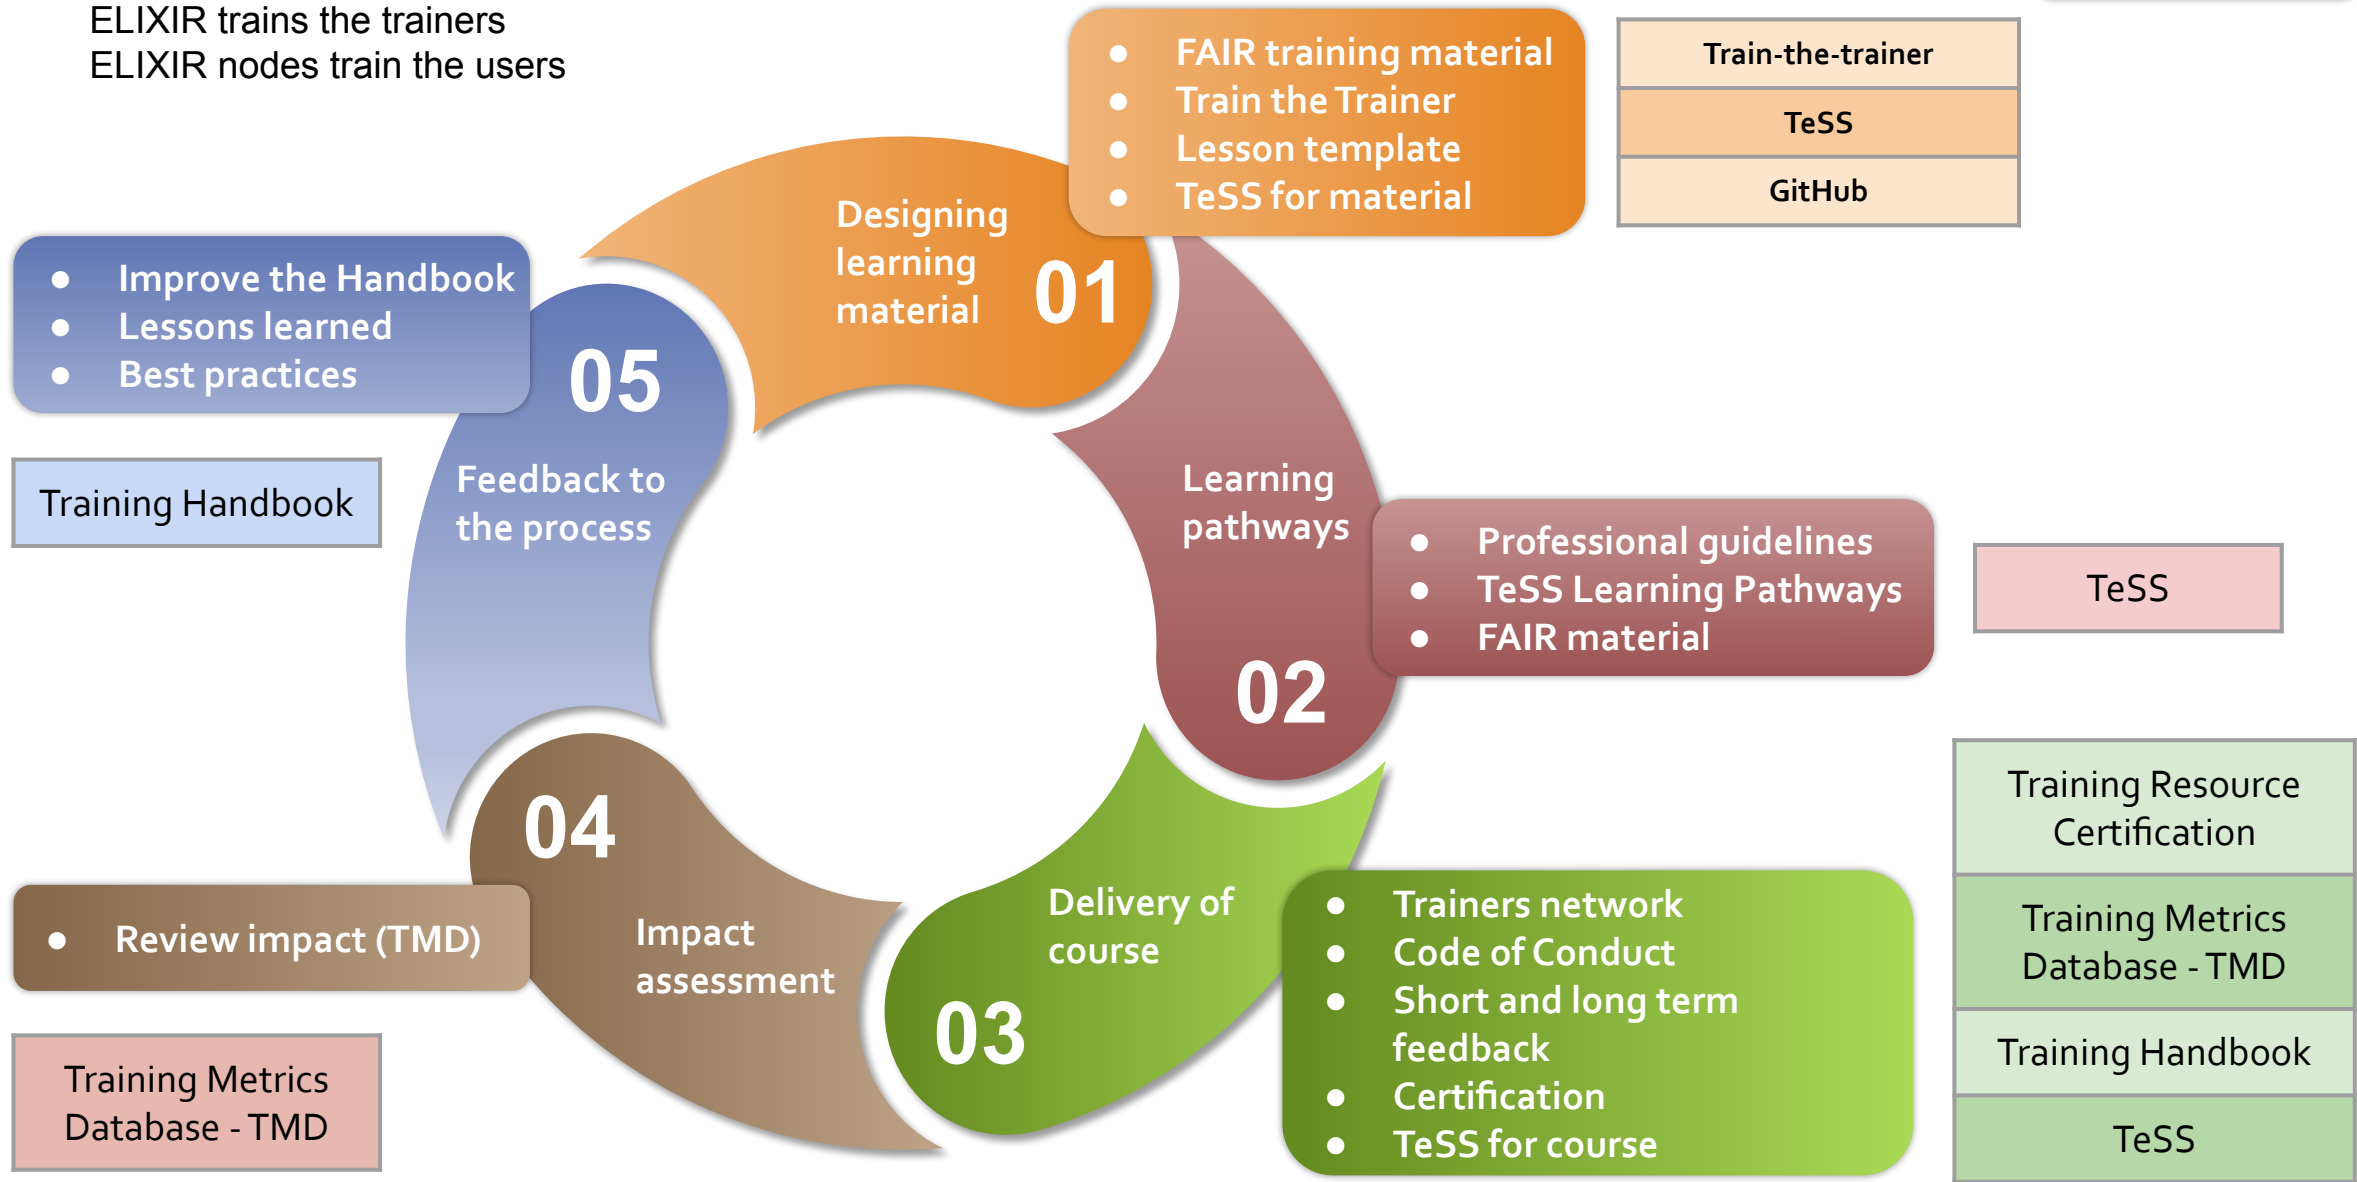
ELIXIR trains the trainers
ELIXIR nodes train the users

- FAIR training material
- Train the Trainer
- Lesson template
- TeSS for material

| Train-the-trainer |
|---|
| TeSS |
| GitHub |

Designing learning material
01

- Improve the Handbook
- Lessons learned
- Best practices

05

Training Handbook

Feedback to the process

Learning pathways

- Professional guidelines
- TeSS Learning Pathways
- FAIR material

TeSS

02

| Training Resource Certification |
|---|
| Training Metrics Database - TMD |
| Training Handbook |
| TeSS |

04

- Review impact (TMD)

Impact assessment

Delivery of course

- Trainers network
- Code of Conduct
- Short and long term feedback
- Certification
- TeSS for course

03

Training Metrics Database - TMD